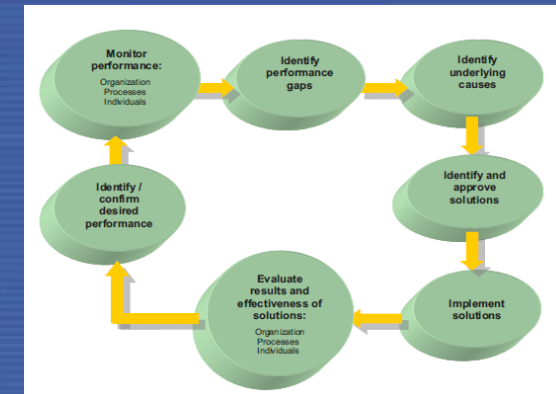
Monitor performance:
Organization
Processes
Individuals

Identify performance gaps

Identify underlying causes

Identify and approve solutions

Implement solutions

Evaluate results and effectiveness of solutions:
Organization
Processes
Individuals

Identify / confirm desired performance